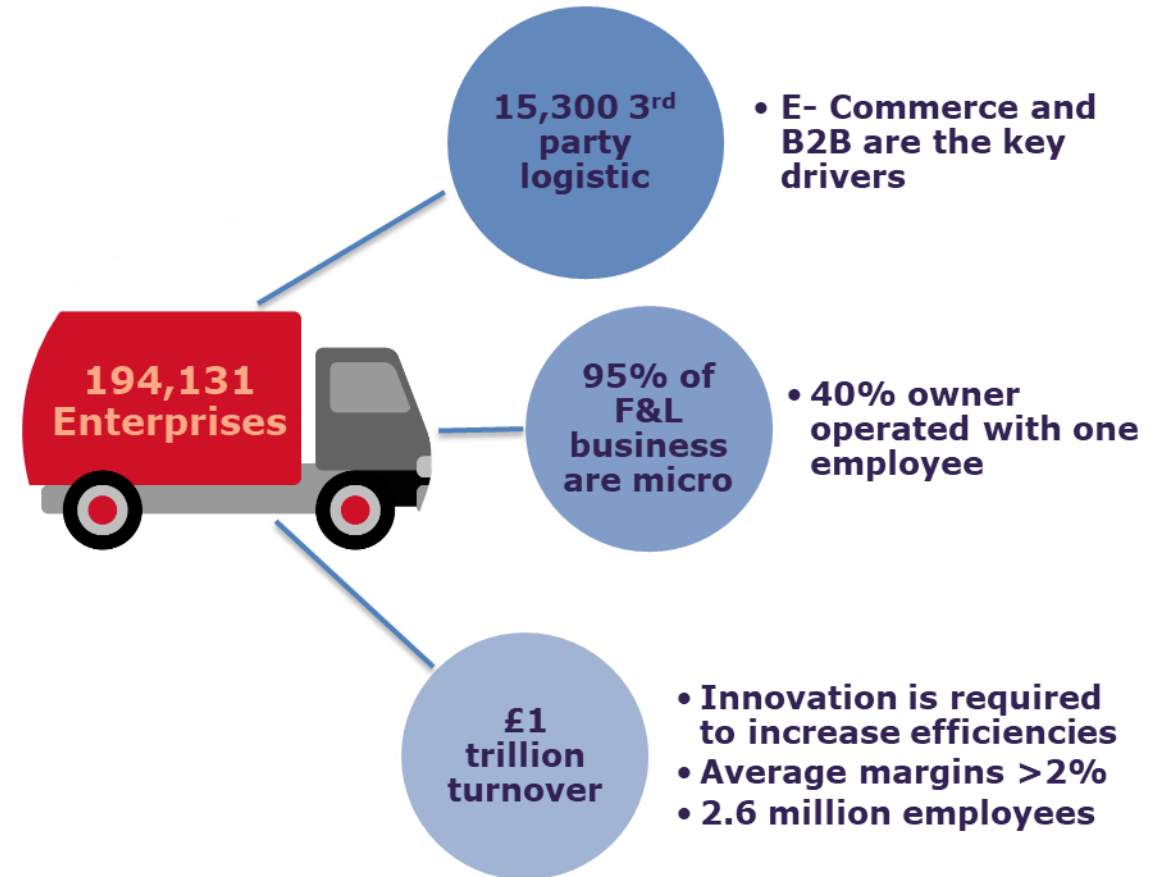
194,131 Enterprises

15,300 3$^{rd}$ party logistic

• E- Commerce and B2B are the key drivers

95% of F&L business are micro

• 40% owner operated with one employee

£1 trillion turnover

• Innovation is required to increase efficiencies
• Average margins >2%
• 2.6 million employees